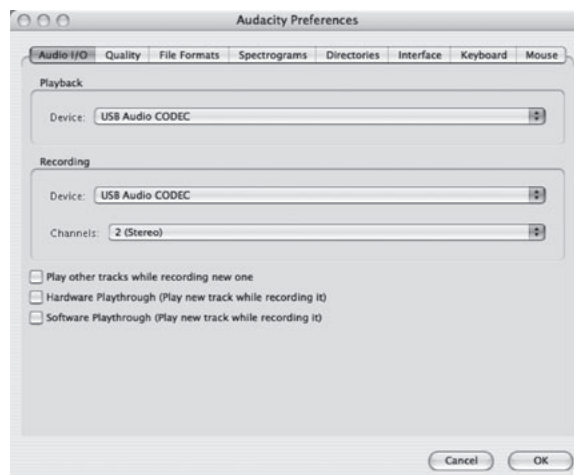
Audacity Preferences

Audio I/O | Quality | File Formats | Spectrograms | Directories | Interface | Keyboard | Mouse

Playback

Device: USB Audio CODEC

Recording

Device: USB Audio CODEC

Channels: 2 (Stereo)

Play other tracks while recording new one

Hardware Playthrough (Play new track while recording it)

Software Playthrough (Play new track while recording it)

Cancel

OK